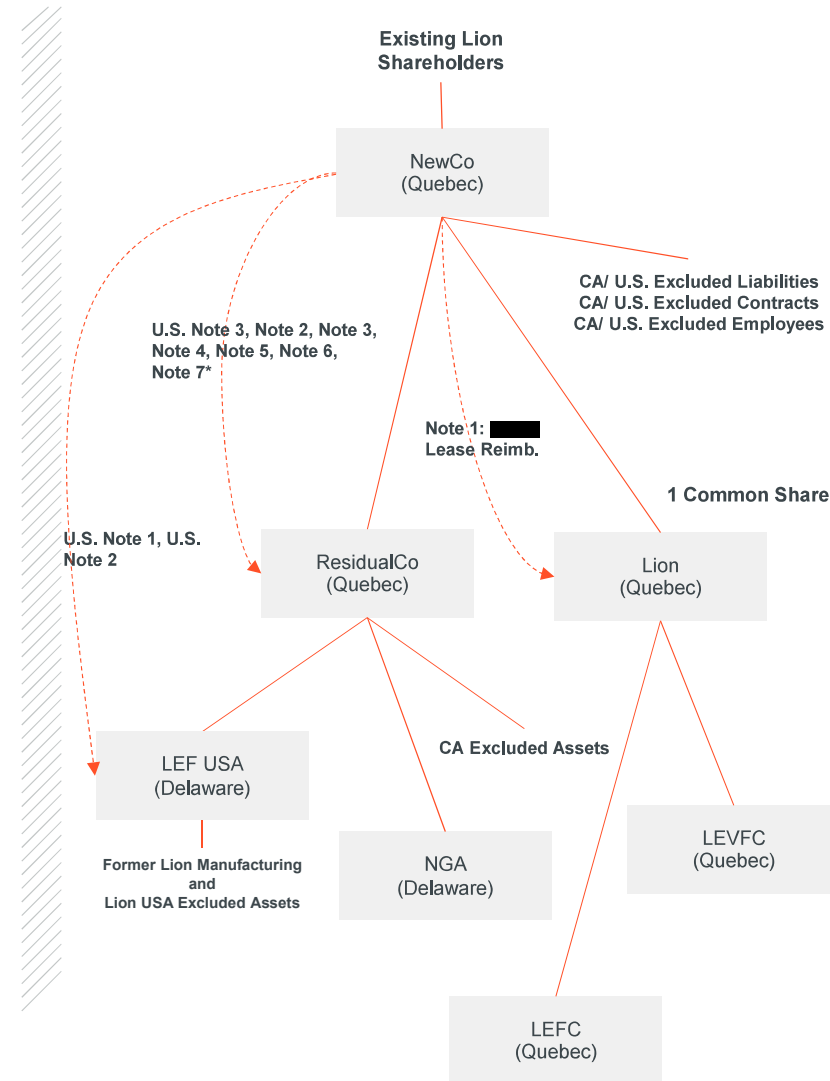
Existing Lion Shareholders

NewCo
(Quebec)

U.S. Note 3, Note 2, Note 3, Note 4, Note 5, Note 6, Note 7*

CA/ U.S. Excluded Liabilities
CA/ U.S. Excluded Contracts
CA/ U.S. Excluded Employees

Note 1: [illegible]
Lease Reimb.

1 Common Share

U.S. Note 1, U.S. Note 2

ResidualCo
(Quebec)

Lion
(Quebec)

LEF USA
(Delaware)

CA Excluded Assets

LEVFC
(Quebec)

Former Lion Manufacturing and Lion USA Excluded Assets

NGA
(Delaware)

LEFC
(Quebec)